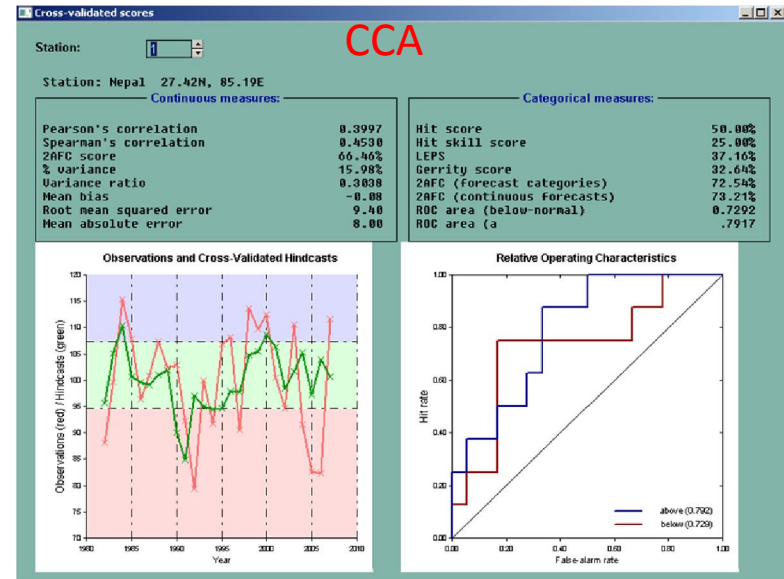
Cross-validated scores

CCA

Station: 1

Station: Nepal 27.42N, 85.19E

Continuous measures:

| | |
|---|---|
| Pearson's correlation | 0.3997 |
| Spearman's correlation | 0.4530 |
| 2AFC score | 66.46% |
| % variance | 15.98% |
| Variance ratio | 0.3038 |
| Mean bias | -0.08 |
| Root mean squared error | 9.40 |
| Mean absolute error | 8.00 |

Categorical measures:

| | |
|---|---|
| Hit score | 50.00% |
| Hit skill score | 25.00% |
| LEPS | 37.16% |
| Gerrity score | 32.64% |
| 2AFC (forecast categories) | 72.54% |
| 2AFC (continuous forecasts) | 73.21% |
| ROC area (below-normal) | 0.7292 |
| ROC area (a | .7917 |

Observations and Cross-Validated Hindcasts

Observations (red) / Hindcasts (green)

120 115 110 105 100 95 90 85 80 75 70

1980 1985 1990 1995 2000 2005 2010

Year

Relative Operating Characteristics

Hit rate

1.00 0.80 0.60 0.40 0.20 0.00

0.00 0.20 0.40 0.60 0.80 1.00

False-alarm rate

above (0.792)

below (0.729)